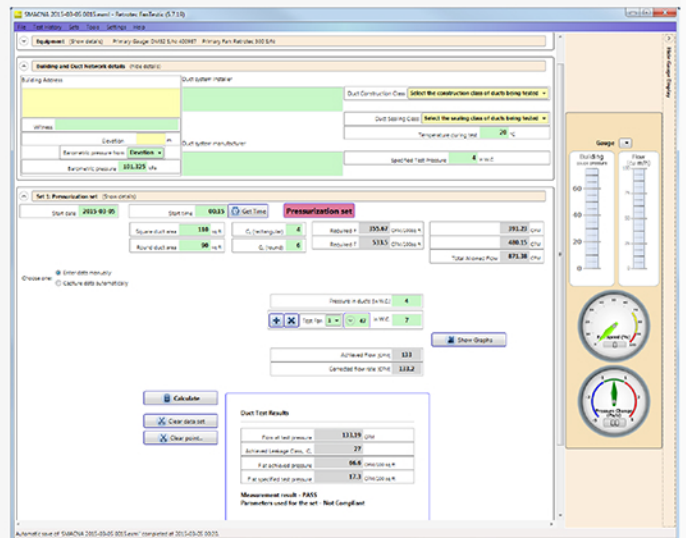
SMACNA 2015-03-05 0015.xml - Retrotec FanTestic (5.7.19)

File Test History Sets Tools Settings Help

Equipment (Show details) Primary Gauge: DM32 S/N 400MET Primary Fan: Retrotec 300 S/N

Building and Duct Network details (Hide details)

Building Address

Duct system installer

Duct Construction Class Select the construction class of ducts being tested

Duct Sealing Class Select the sealing class of ducts being tested

Witness

Temperature during test 20 °C

Elevation

Barometric pressure from Elevation

Duct system manufacturer

Barometric pressure 101.325 kPa

Specified Test Pressure 4 in H₂O

Set 1: Pressurization set (Show details)

Start date 2015-03-05

Start time 00:15

Get Time

Pressurization set

Square duct area 150 sq ft

C (rectangular) 4

Required F 255.62 CFM/100sq ft

391.21 CFM

Round duct area 90 sq ft

C (round) 6

Required F 573.5 CFM/100sq ft

480.15 CFM

Total Allowed Flow 871.36 CFM

Choose one: Enter data manually

Capture data automatically

Pressure in ducts (in H₂O) 4

Test Ppo 1 in H₂O 7

Show Graphs

Achieved Flow (CFM) 133

Corrected flow rate (CFM) 133.2

Calculate

Clear data set

Clear point...

Duct Test Results

Flow at test pressure 133.19 CFM

Achieved Leakage Class, C 27

F at achieved pressure 86.8 CFM/100 sq ft

F at specified test pressure 17.3 CFM/100 sq ft

Measurement result - PASS

Parameters used for the set - Not Compliant

Gauge

Building

Flow

Main Gauge Display

Automatic save of "SMACNA 2015-03-05 0015.xml" completed at 2015-03-05 00:21